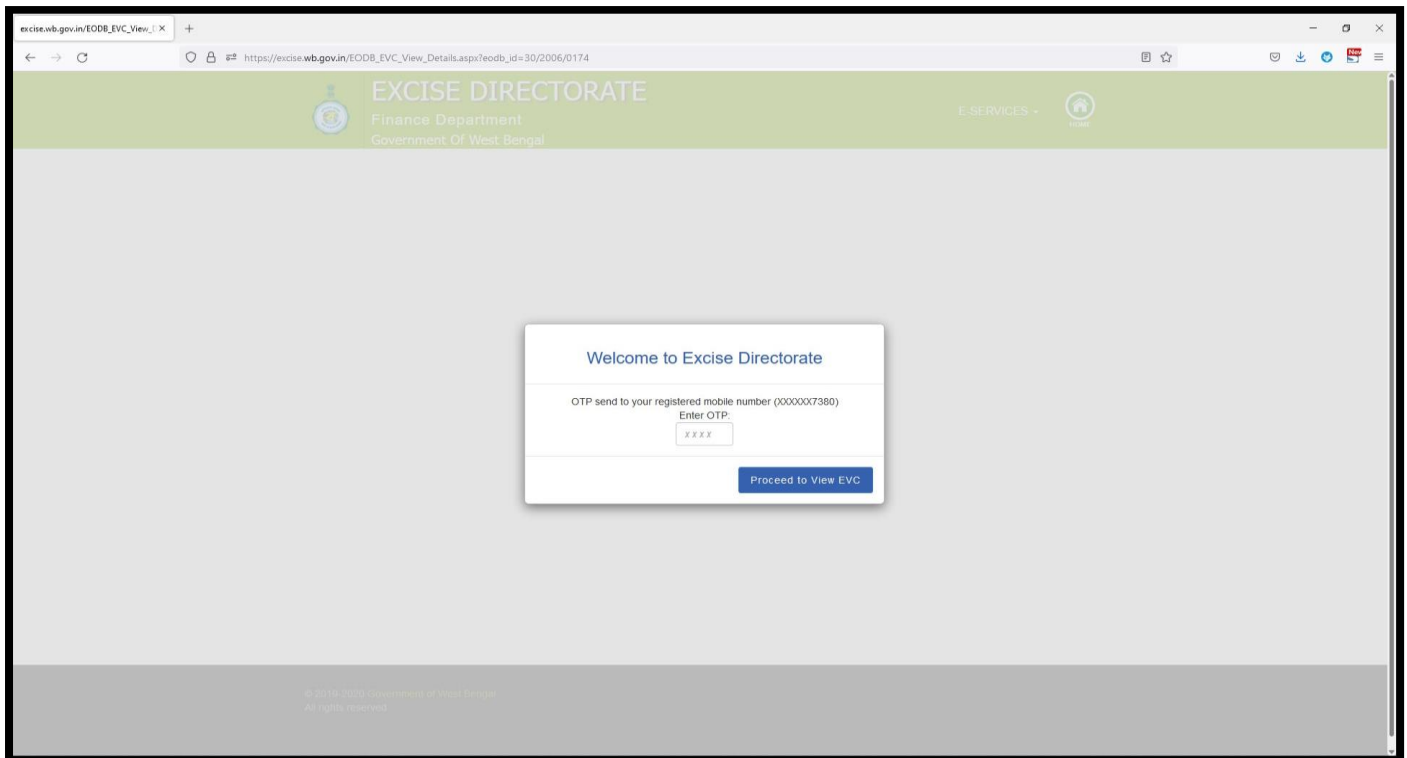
excise.wb.gov.in/EODB_EVC_View_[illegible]

https://excise.wb.gov.in/EODB_EVC_View_Details.aspx?eodb_id=30/2006/0174

EXCISE DIRECTORATE
Finance Department
Government Of West Bengal

E-SERVICES

HOME

Welcome to Excise Directorate

OTP send to your registered mobile number (XXXXXX7380)
Enter OTP:
XXXX

Proceed to View EVC

© 2019-2020 Government of West Bengal
All rights reserved.